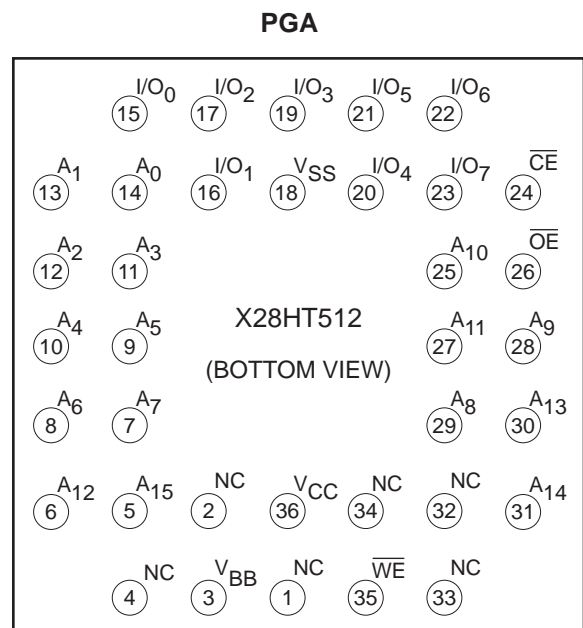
PGA

15 $I/O_0$ 17 $I/O_2$ 19 $I/O_3$ 21 $I/O_5$ 22 $I/O_6$

13 $A_1$ 14 $A_0$ 16 $I/O_1$ 18 $V_{SS}$ 20 $I/O_4$ 23 $I/O_7$ 24 $\overline{CE}$

12 $A_2$ 11 $A_3$ 25 $A_{10}$ 26 $\overline{OE}$

X28HT512

10 $A_4$ 9 $A_5$ 27 $A_{11}$ 28 $A_9$

(BOTTOM VIEW)

8 $A_6$ 7 $A_7$ 29 $A_8$ 30 $A_{13}$

6 $A_{12}$ 5 $A_{15}$ 2 NC 36 $V_{CC}$ 34 NC 32 NC 31 $A_{14}$

4 NC 3 $V_{BB}$ 1 NC 35 $\overline{WE}$ 33 NC